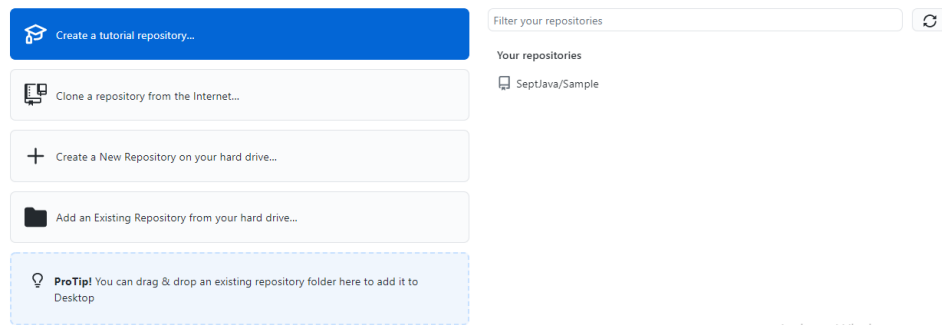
Create a tutorial repository...

Clone a repository from the Internet...

Create a New Repository on your hard drive...

Add an Existing Repository from your hard drive...

ProTip! You can drag & drop an existing repository folder here to add it to Desktop

Filter your repositories

Your repositories

SeptJava/Sample